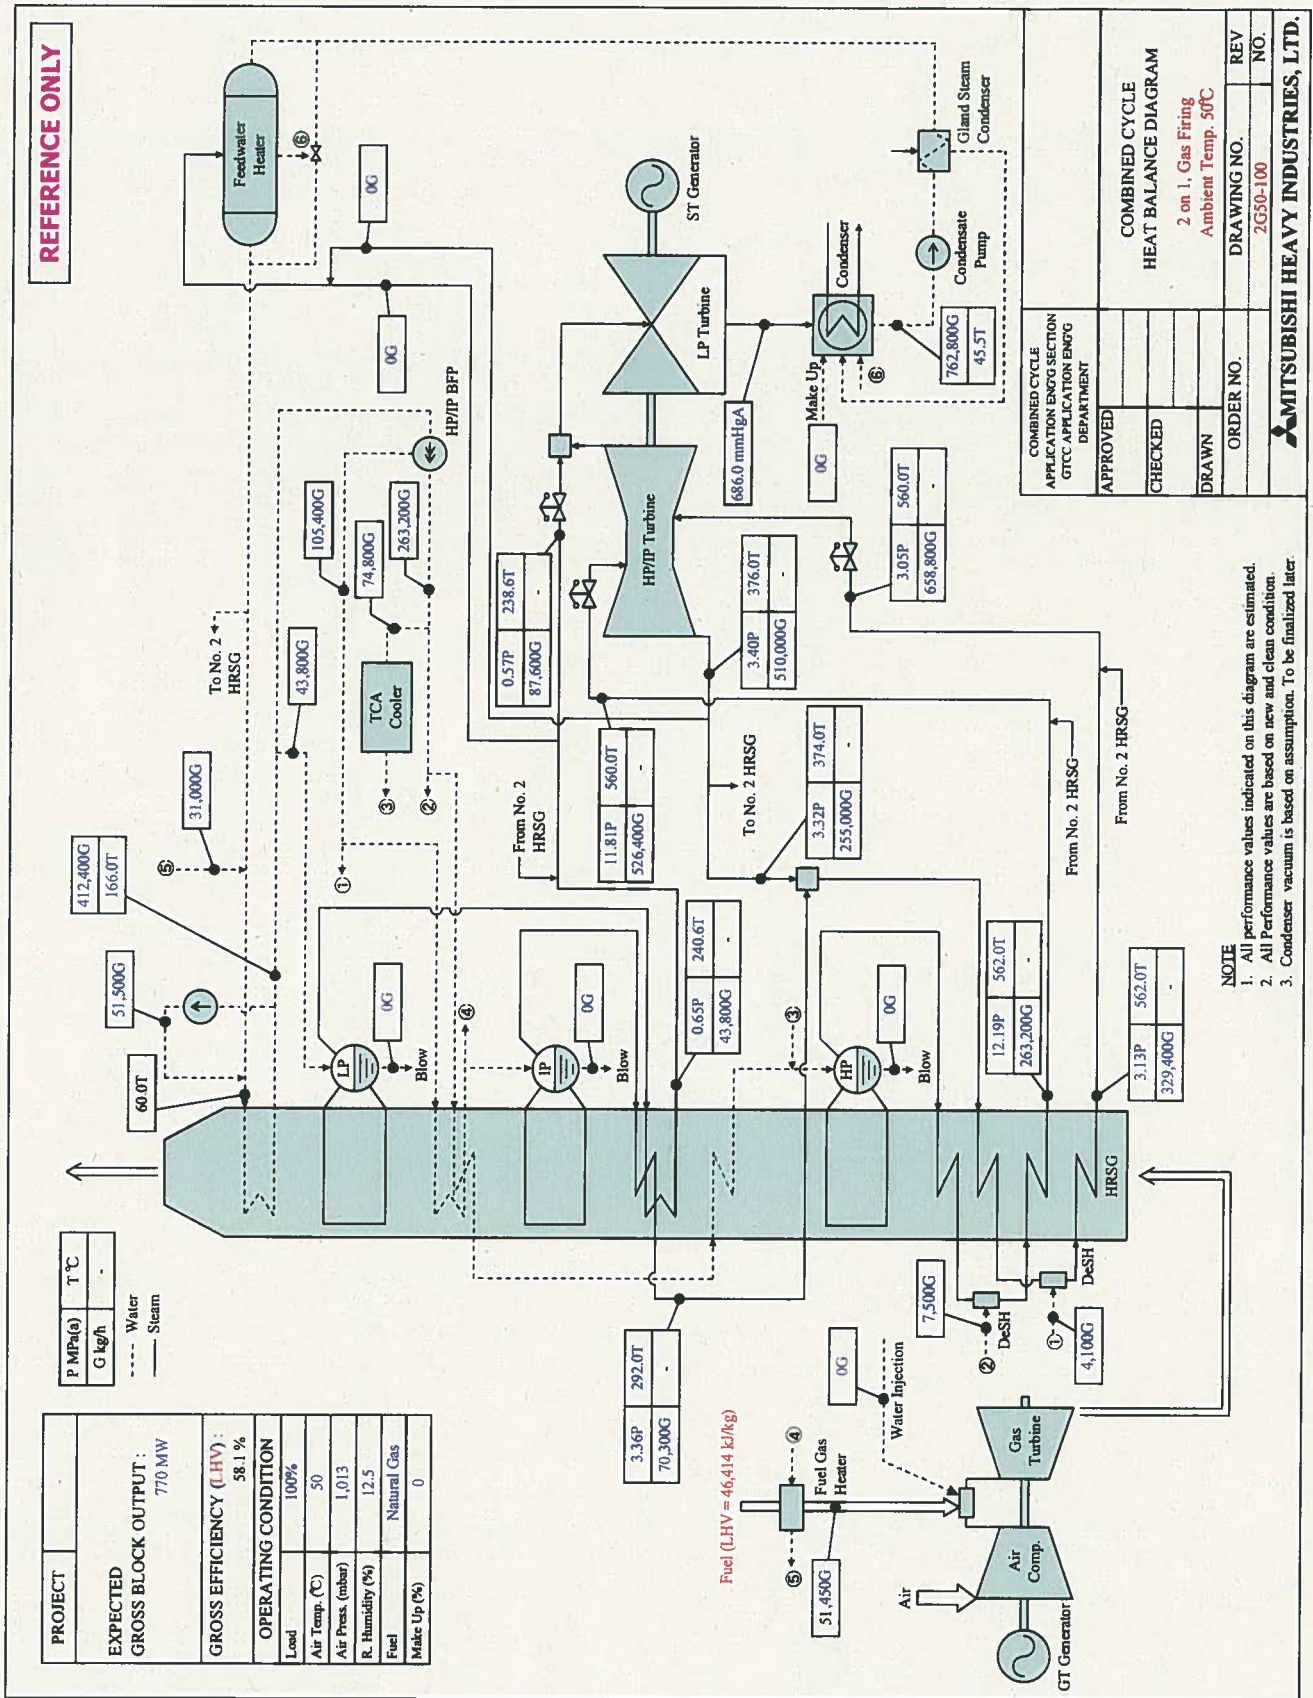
REFERENCE ONLY

PROJECT

EXPECTED
GROSS BLOCK OUTPUT : 770 MW

GROSS EFFICIENCY (LHV) : 58.1 %

OPERATING CONDITION

| Load | 100% |
|---|---|
| Air Temp. (℃) | 50 |
| Air Press. (mbar) | 1,013 |
| R. Humidity (%) | 12.5 |
| Fuel | Natural Gas |
| Make Up (%) | 0 |

| P MPa(a) | T℃ |
|---|---|
| G kg/h | - |

---- Water
—— Steam

Feedwater Heater
⑥
0G
0G
To No. 2 HRSG
HP/IP BFP
105,400G
74,800G
263,200G
43,800G
TCA Cooler
31,000G
⑤
412,400G 166.0T
51,500G
60.0T
③ ② ①
LP
0G
Blow
IP
0G
Blow
④
HP
0G
Blow
HRSG
0.65P 240.6T 43,800G -
12.19P 562.0T 263,200G -
3.13P 562.0T 329,400G -
3.36P 292.0T 70,300G -
7,500G
DeSH
②
①
4,100G
DeSH
Fuel (LHV = 46,414 kJ/kg)
Fuel Gas Heater
④
⑤
51,450G
0G
Water Injection
Gas Turbine
Air Comp.
Air
GT Generator
From No. 2 HRSG
11.81P 560.0T 526,400G -
To No. 2 HRSG
3.32P 374.0T 255,000G -
From No. 2 HRSG
From No. 2 HRSG
0.57P 238.6T 87,600G -
3.40P 376.0T 510,000G -
3.05P 560.0T 658,800G -
HP/IP Turbine
LP Turbine
ST Generator
686.0 mmHgA
Make Up
0G
Condenser
⑥
762,800G 45.5T
Condensate Pump
Gland Steam Condenser

NOTE
1. All performance values indicated on this diagram are estimated.
2. All Performance values are based on new and clean condition.
3. Condenser vacuum is based on assumption. To be finalized later.

COMBINED CYCLE APPLICATION ENG'G SECTION GTCC APPLICATION ENG'G DEPARTMENT
APPROVED
CHECKED
DRAWN
COMBINED CYCLE HEAT BALANCE DIAGRAM
2 on 1, Gas Firing
Ambient Temp. 50℃
ORDER NO.
DRAWING NO. 2G50-100
REV NO.
MITSUBISHI HEAVY INDUSTRIES, LTD.